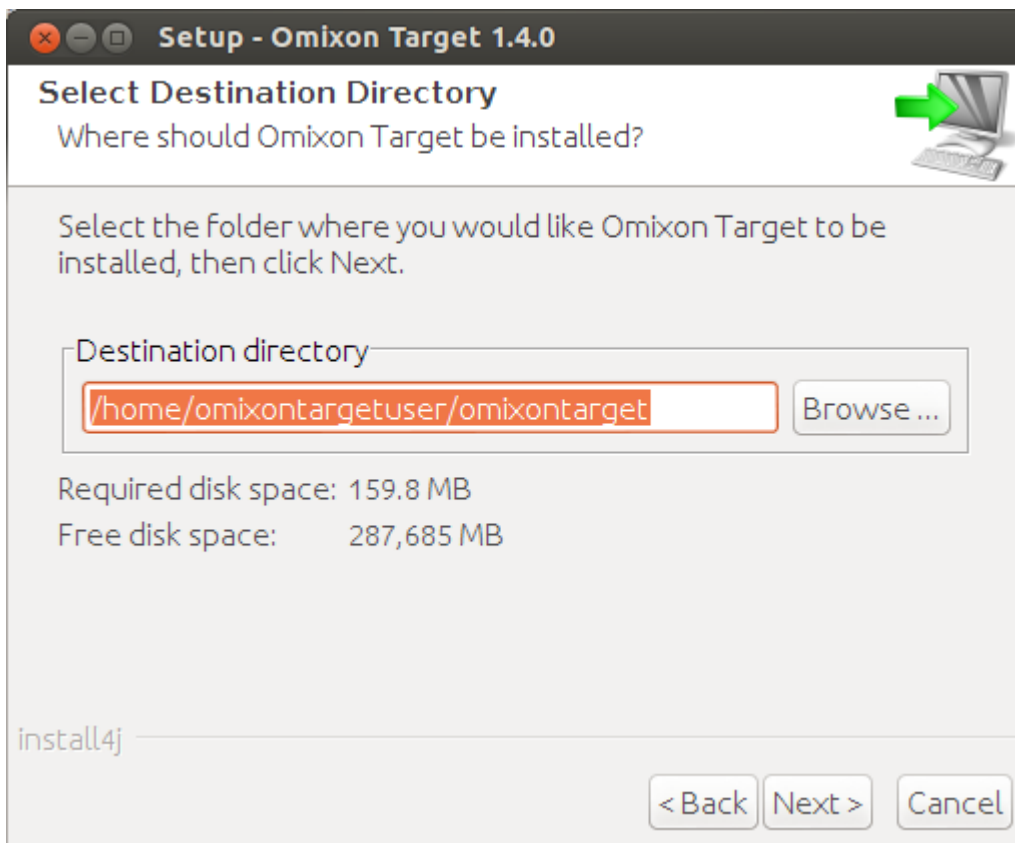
Setup - Omixon Target 1.4.0

Select Destination Directory
Where should Omixon Target be installed?

Select the folder where you would like Omixon Target to be installed, then click Next.

Destination directory
/home/omixontargetuser/omixontarget
Browse ...

Required disk space: 159.8 MB
Free disk space: 287,685 MB

install4j

< Back
Next >
Cancel